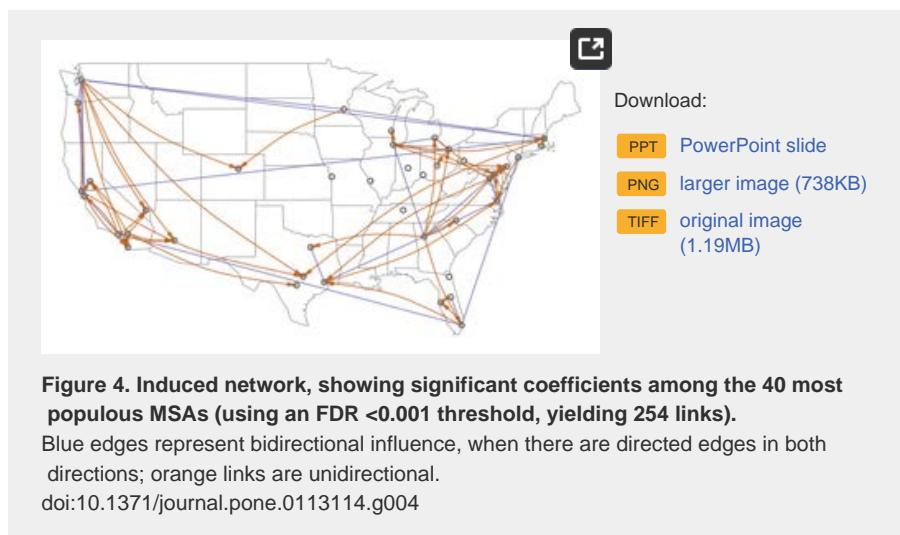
Download:

PPT PowerPoint slide

PNG larger image (738KB)

TIFF original image (1.19MB)

**Figure 4. Induced network, showing significant coefficients among the 40 most populous MSAs (using an FDR <0.001 threshold, yielding 254 links).**

Blue edges represent bidirectional influence, when there are directed edges in both directions; orange links are unidirectional.

doi:10.1371/journal.pone.0113114.g004